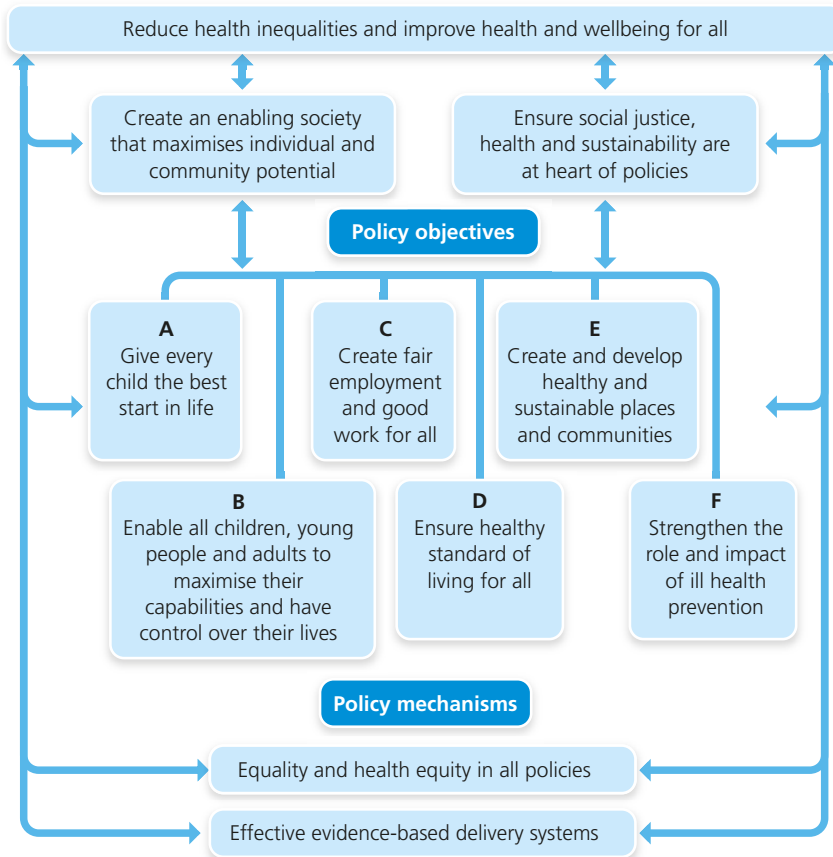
Reduce health inequalities and improve health and wellbeing for all

Create an enabling society that maximises individual and community potential

Ensure social justice, health and sustainability are at heart of policies

Policy objectives

A
Give every child the best start in life

C
Create fair employment and good work for all

E
Create and develop healthy and sustainable places and communities

B
Enable all children, young people and adults to maximise their capabilities and have control over their lives

D
Ensure healthy standard of living for all

F
Strengthen the role and impact of ill health prevention

Policy mechanisms

Equality and health equity in all policies

Effective evidence-based delivery systems